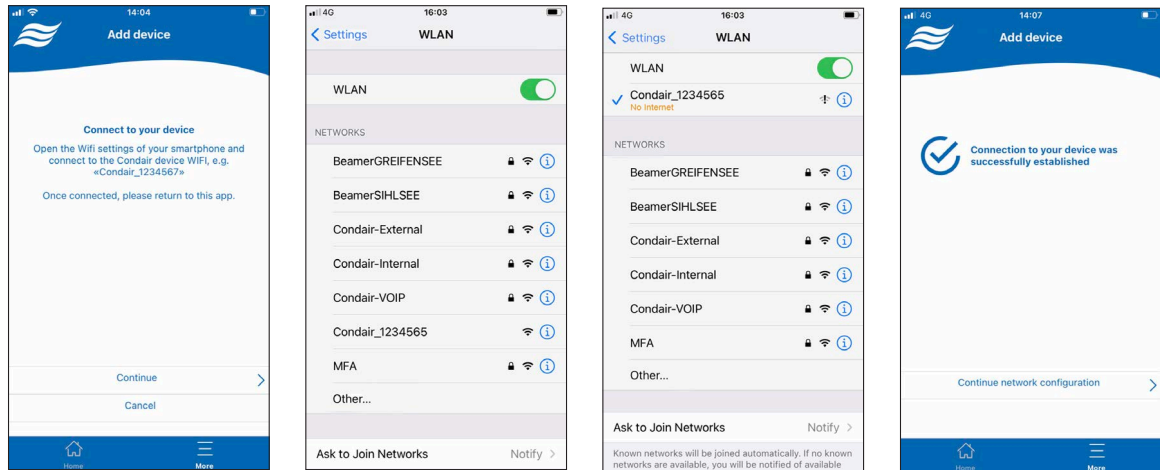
14:04
Add device

Connect to your device
Open the Wifi settings of your smartphone and connect to the Condair device WIFI, e.g. «Condair_1234567»

Once connected, please return to this app.

Continue
Cancel

Home
More

4G
16:03
Settings
WLAN

WLAN

NETWORKS
BeamerGREIFENSEE
BeamerSIHLSEE
Condair-External
Condair-Internal
Condair-VOIP
Condair_1234565
MFA
Other...

Ask to Join Networks
Notify

4G
16:03
Settings
WLAN

WLAN
Condair_1234565
No Internet

NETWORKS
BeamerGREIFENSEE
BeamerSIHLSEE
Condair-External
Condair-Internal
Condair-VOIP
MFA
Other...

Ask to Join Networks
Notify
Known networks will be joined automatically. If no known networks are available, you will be notified of available

4G
14:07
Add device

Connection to your device was successfully established

Continue network configuration

Home
More